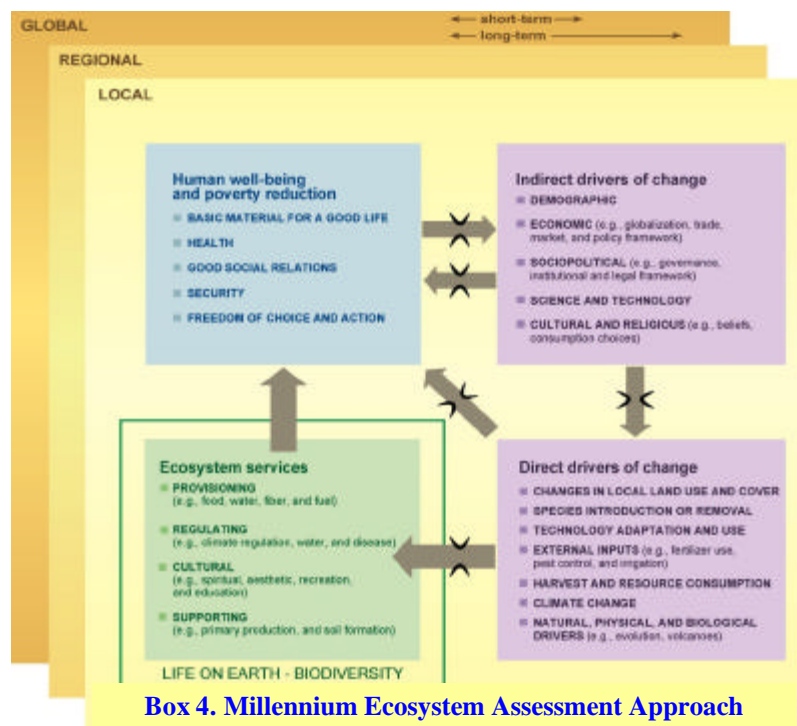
GLOBAL

← short-term →
← long-term →

REGIONAL

LOCAL

Human well-being and poverty reduction
BASIC MATERIAL FOR A GOOD LIFE
HEALTH
GOOD SOCIAL RELATIONS
SECURITY
FREEDOM OF CHOICE AND ACTION

Indirect drivers of change
DEMOGRAPHIC
ECONOMIC (e.g., globalization, trade, market, and policy framework)
SOCIOPOLITICAL (e.g., governance, institutional and legal framework)
SCIENCE AND TECHNOLOGY
CULTURAL AND RELIGIOUS (e.g., beliefs, consumption choices)

Ecosystem services
PROVISIONING (e.g., food, water, fiber, and fuel)
REGULATING (e.g., climate regulation, water, and disease)
CULTURAL (e.g., spiritual, aesthetic, recreation, and education)
SUPPORTING (e.g., primary production, and soil formation)

LIFE ON EARTH - BIODIVERSITY

Direct drivers of change
CHANGES IN LOCAL LAND USE AND COVER
SPECIES INTRODUCTION OR REMOVAL
TECHNOLOGY ADAPTATION AND USE
EXTERNAL INPUTS (e.g., fertilizer use, pest control, and irrigation)
HARVEST AND RESOURCE CONSUMPTION
CLIMATE CHANGE
NATURAL, PHYSICAL, AND BIOLOGICAL DRIVERS (e.g., evolution, volcanoes)

Box 4. Millennium Ecosystem Assessment Approach